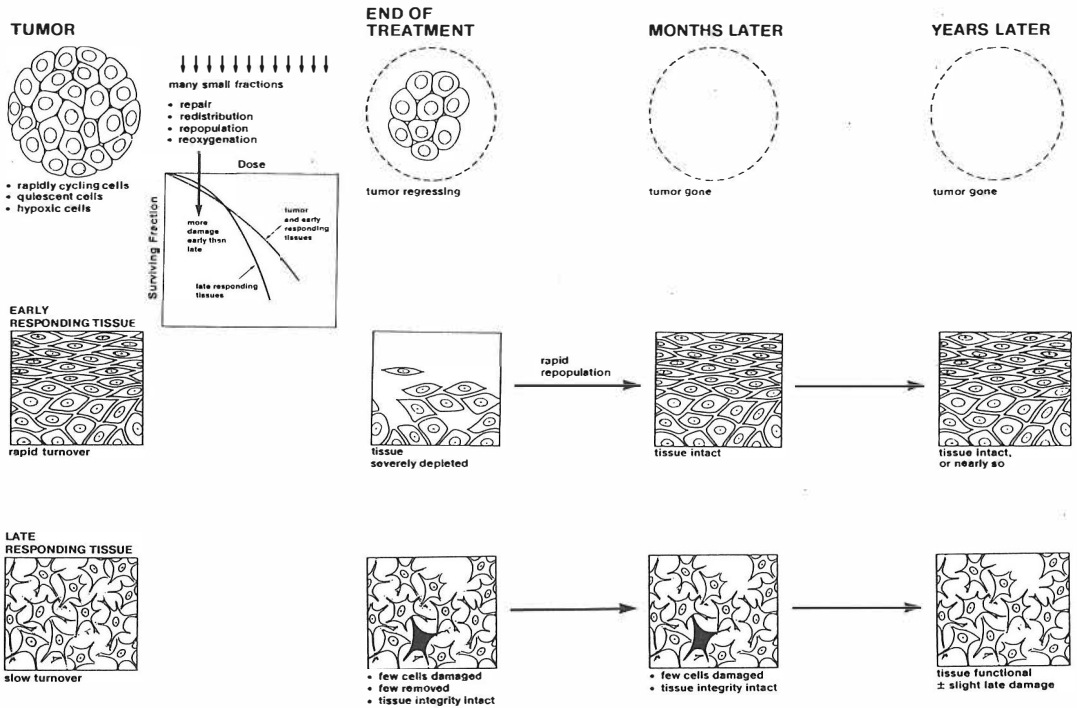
TUMOR

many small fractions

• repair
• redistribution
• repopulation
• reoxygenation

• rapidly cycling cells
• quiescent cells
• hypoxic cells

Dose

Surviving Fraction

more damage early than late

tumor and early responding tissues

late responding tissues

END OF TREATMENT

tumor regressing

MONTHS LATER

tumor gone

YEARS LATER

tumor gone

EARLY RESPONDING TISSUE

rapid turnover

tissue severely depleted

rapid repopulation

tissue intact

tissue intact, or nearly so

LATE RESPONDING TISSUE

slow turnover

• few cells damaged
• few removed
• tissue integrity intact

• few cells damaged
• tissue integrity intact

tissue functional
± slight late damage